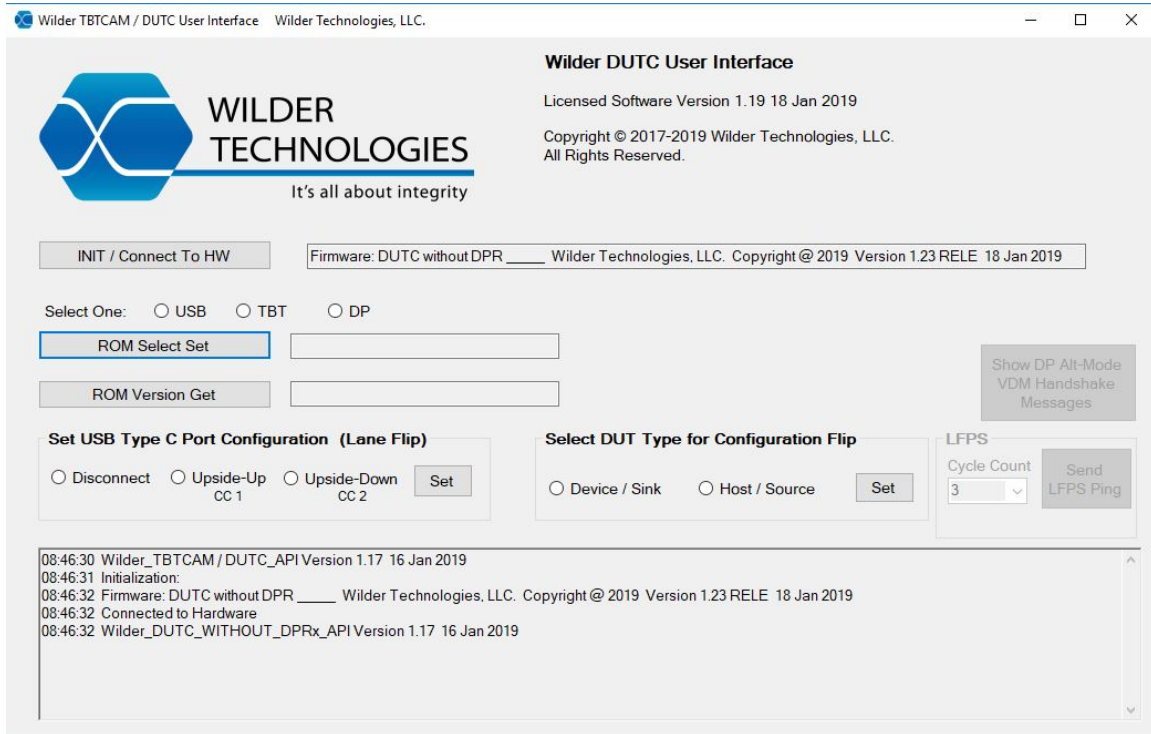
Wilder TBTCAM / DUTC User Interface   Wilder Technologies, LLC.

WILDER TECHNOLOGIES
It's all about integrity

Wilder DUTC User Interface

Licensed Software Version 1.19 18 Jan 2019

Copyright © 2017-2019 Wilder Technologies, LLC.
All Rights Reserved.

INIT / Connect To HW

Firmware: DUTC without DPR _____ Wilder Technologies, LLC. Copyright @ 2019 Version 1.23 RELE 18 Jan 2019

Select One: USB TBT DP

ROM Select Set

ROM Version Get

Show DP Alt-Mode VDM Handshake Messages

Set USB Type C Port Configuration (Lane Flip)

Disconnect Upside-Up CC 1 Upside-Down CC 2 Set

Select DUT Type for Configuration Flip

Device / Sink Host / Source Set

LFPS

Cycle Count
3

Send LFPS Ping

08:46:30 Wilder_TBTCAM / DUTC_API Version 1.17 16 Jan 2019
08:46:31 Initialization:
08:46:32 Firmware: DUTC without DPR _____ Wilder Technologies, LLC. Copyright @ 2019 Version 1.23 RELE 18 Jan 2019
08:46:32 Connected to Hardware
08:46:32 Wilder_DUTC_WITHOUT_DPRx_API Version 1.17 16 Jan 2019